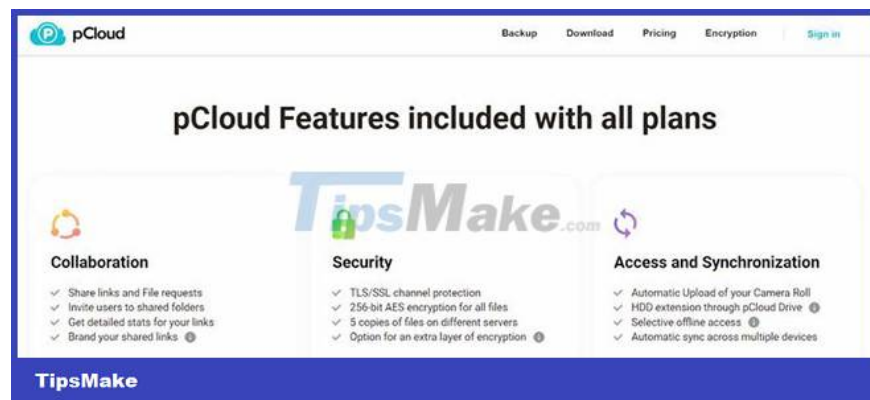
pCloud

Backup Download Pricing Encryption Sign in

pCloud Features included with all plans

TipsMake.com

Collaboration

✓ Share links and File requests
✓ Invite users to shared folders
✓ Get detailed stats for your links
✓ Brand your shared links

Security

✓ TLS/SSL channel protection
✓ 256-bit AES encryption for all files
✓ 5 copies of files on different servers
✓ Option for an extra layer of encryption

Access and Synchronization

✓ Automatic Upload of your Camera Roll
✓ HDD extension through pCloud Drive
✓ Selective offline access
✓ Automatic sync across multiple devices

TipsMake